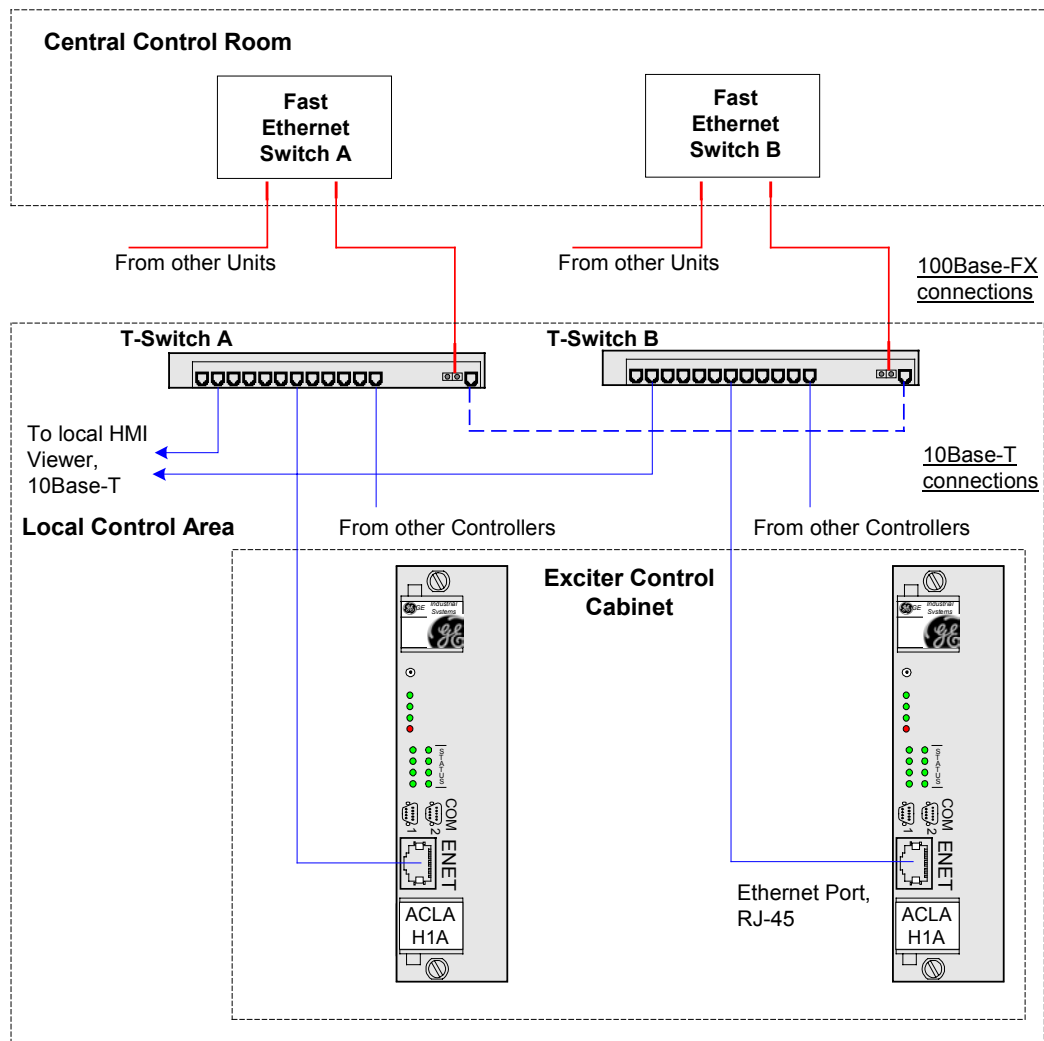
Central Control Room

Fast Ethernet Switch A

Fast Ethernet Switch B

From other Units

From other Units

100Base-FX connections

T-Switch A

T-Switch B

To local HMI Viewer, 10Base-T

10Base-T connections

Local Control Area

From other Controllers

From other Controllers

Exciter Control Cabinet

GE Industrial Systems

STATUS

COM 1 2

ENET

ACLA H1A

GE Industrial Systems

STATUS

COM 1 2

ENET

Ethernet Port, RJ-45

ACLA H1A